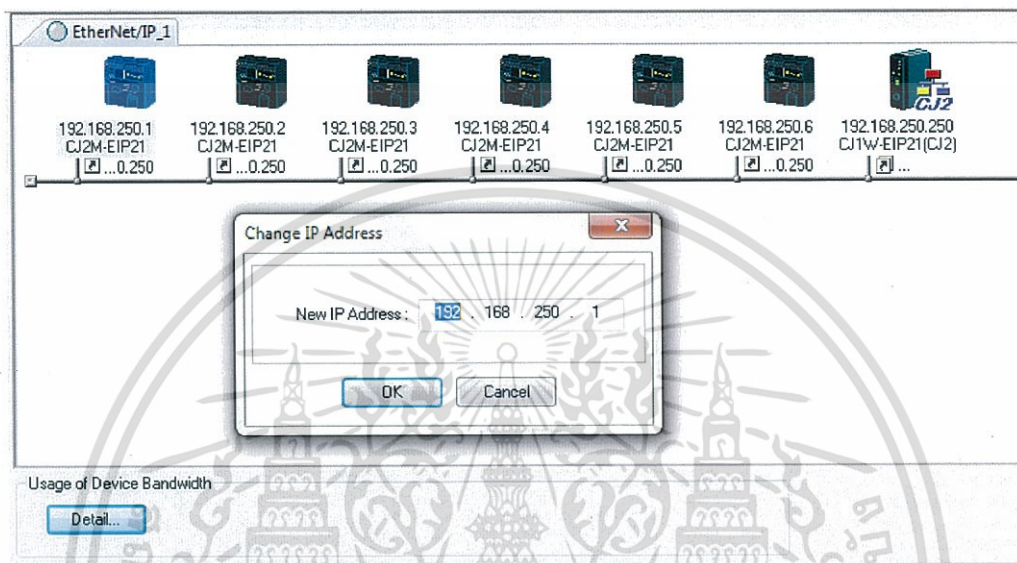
EtherNet/IP_1

192.168.250.1
CJ2M-EIP21
...0.250

192.168.250.2
CJ2M-EIP21
...0.250

192.168.250.3
CJ2M-EIP21
...0.250

192.168.250.4
CJ2M-EIP21
...0.250

192.168.250.5
CJ2M-EIP21
...0.250

192.168.250.6
CJ2M-EIP21
...0.250

CJ2
192.168.250.250
CJ1W-EIP21(CJ2)
...

Change IP Address

New IP Address : 192 . 168 . 250 . 1

OK Cancel

Usage of Device Bandwidth

Detail...